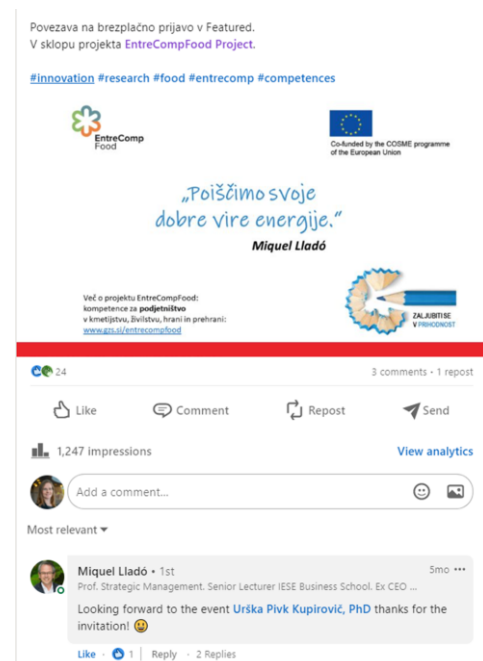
Povezava na brezplačno prijavo v Featured.
V sklopu projekta EntreCompFood Project.

#innovation #research #food #entrecomp #competences

EntreComp Food

Co-funded by the COSME programme of the European Union

„Poiščimo svoje dobre vire energije."
Miquel Lladó

Več o projektu EntreCompFood: kompetence za podjetništvo v kmetijstvu, živilstvu, hrani in prehrani: www.gzs.si/entrecompfood

ZALJUBITI SE V PRIHODNOST

24

3 comments · 1 repost

Like Comment Repost Send

1,247 impressions

View analytics

Add a comment...

Most relevant

Miquel Lladó · 1st
5mo
Prof. Strategic Management. Senior Lecturer IESE Business School. Ex CEO ...

Looking forward to the event Urška Pivk Kupirovič, PhD thanks for the invitation! 😀

Like · 1 | Reply · 2 Replies